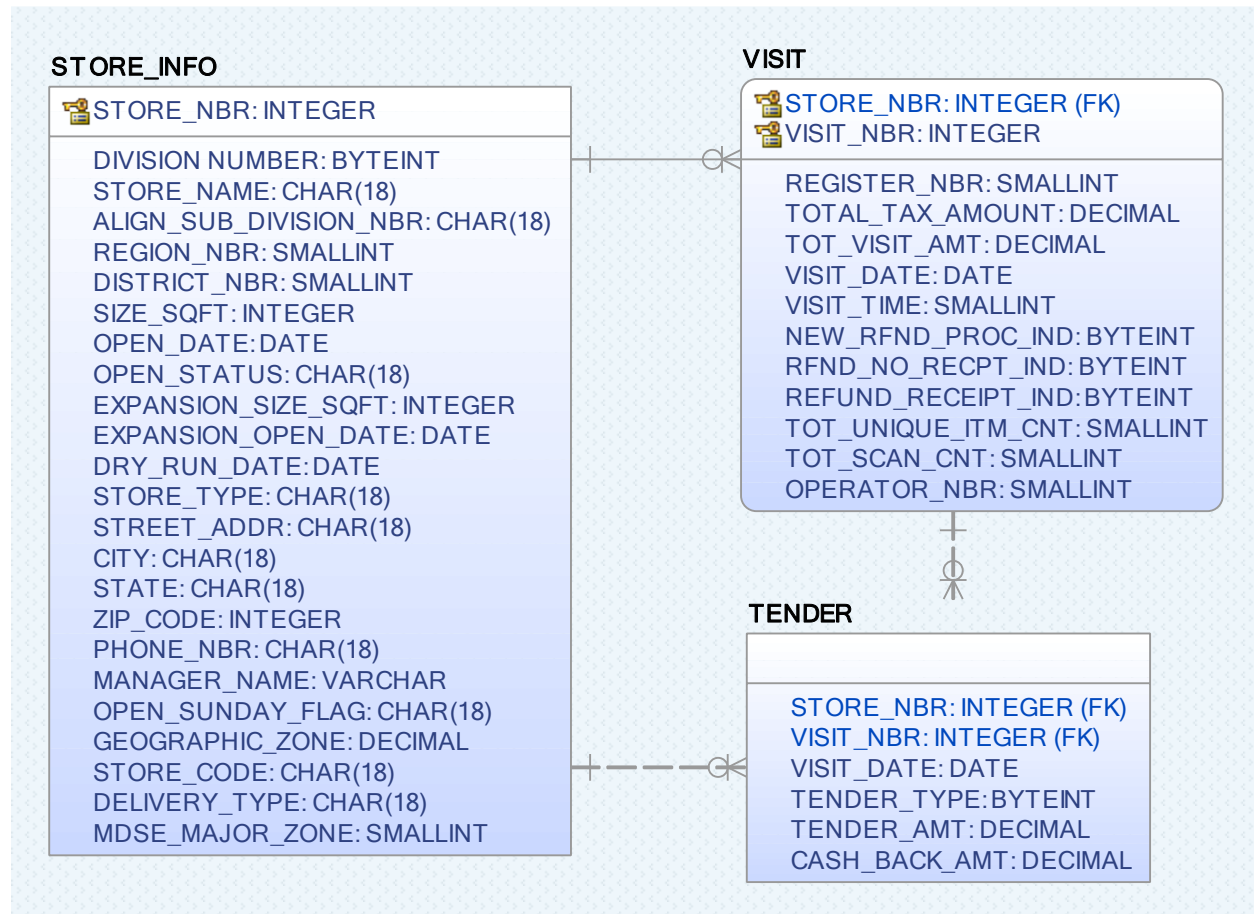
STORE_INFO

STORE_NBR: INTEGER

DIVISION NUMBER: BYTEINT
STORE_NAME: CHAR(18)
ALIGN_SUB_DIVISION_NBR: CHAR(18)
REGION_NBR: SMALLINT
DISTRICT_NBR: SMALLINT
SIZE_SQFT: INTEGER
OPEN_DATE: DATE
OPEN_STATUS: CHAR(18)
EXPANSION_SIZE_SQFT: INTEGER
EXPANSION_OPEN_DATE: DATE
DRY_RUN_DATE: DATE
STORE_TYPE: CHAR(18)
STREET_ADDR: CHAR(18)
CITY: CHAR(18)
STATE: CHAR(18)
ZIP_CODE: INTEGER
PHONE_NBR: CHAR(18)
MANAGER_NAME: VARCHAR
OPEN_SUNDAY_FLAG: CHAR(18)
GEOGRAPHIC_ZONE: DECIMAL
STORE_CODE: CHAR(18)
DELIVERY_TYPE: CHAR(18)
MDSE_MAJOR_ZONE: SMALLINT

VISIT

STORE_NBR: INTEGER (FK)
VISIT_NBR: INTEGER

REGISTER_NBR: SMALLINT
TOTAL_TAX_AMOUNT: DECIMAL
TOT_VISIT_AMT: DECIMAL
VISIT_DATE: DATE
VISIT_TIME: SMALLINT
NEW_RFND_PROC_IND: BYTEINT
RFND_NO_RECPT_IND: BYTEINT
REFUND_RECEIPT_IND: BYTEINT
TOT_UNIQUE_ITM_CNT: SMALLINT
TOT_SCAN_CNT: SMALLINT
OPERATOR_NBR: SMALLINT

TENDER

STORE_NBR: INTEGER (FK)
VISIT_NBR: INTEGER (FK)
VISIT_DATE: DATE
TENDER_TYPE: BYTEINT
TENDER_AMT: DECIMAL
CASH_BACK_AMT: DECIMAL